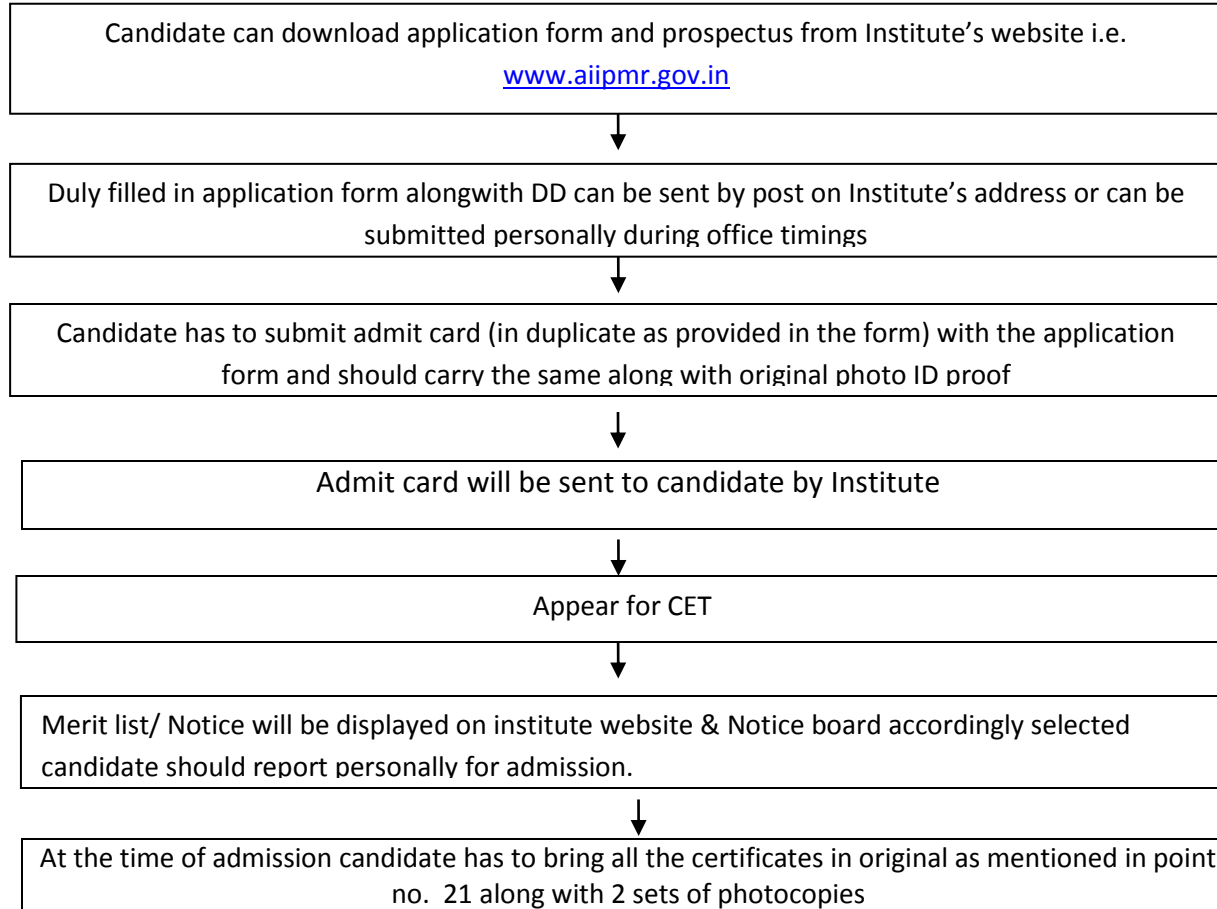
Candidate can download application form and prospectus from Institute's website i.e. www.aiipmr.gov.in

Duly filled in application form alongwith DD can be sent by post on Institute's address or can be submitted personally during office timings

Candidate has to submit admit card (in duplicate as provided in the form) with the application form and should carry the same along with original photo ID proof

Admit card will be sent to candidate by Institute

Appear for CET

Merit list/ Notice will be displayed on institute website & Notice board accordingly selected candidate should report personally for admission.

At the time of admission candidate has to bring all the certificates in original as mentioned in point no. 21 along with 2 sets of photocopies